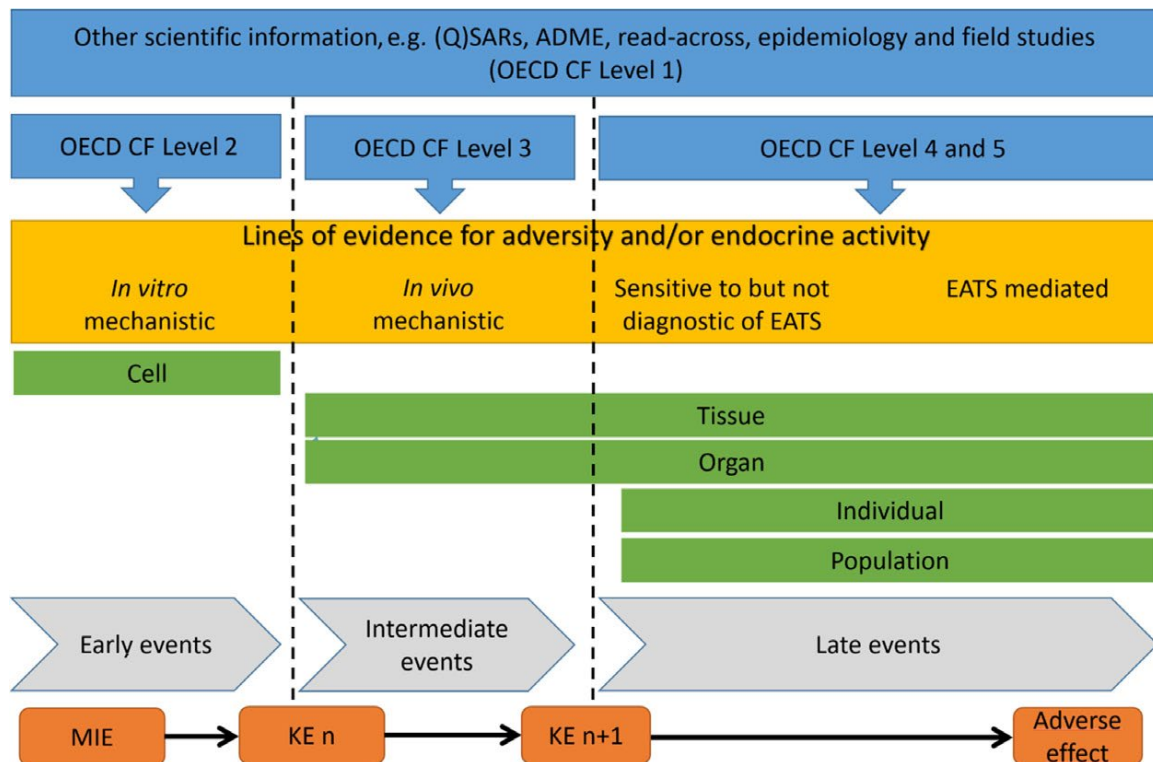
Other scientific information, e.g. (Q)SARs, ADME, read-across, epidemiology and field studies (OECD CF Level 1)

OECD CF Level 2

OECD CF Level 3

OECD CF Level 4 and 5

Lines of evidence for adversity and/or endocrine activity

*In vitro* mechanistic

*In vivo* mechanistic

Sensitive to but not diagnostic of EATS

EATS mediated

Cell

Tissue

Organ

Individual

Population

Early events

Intermediate events

Late events

MIE

KE n

KE n+1

Adverse effect